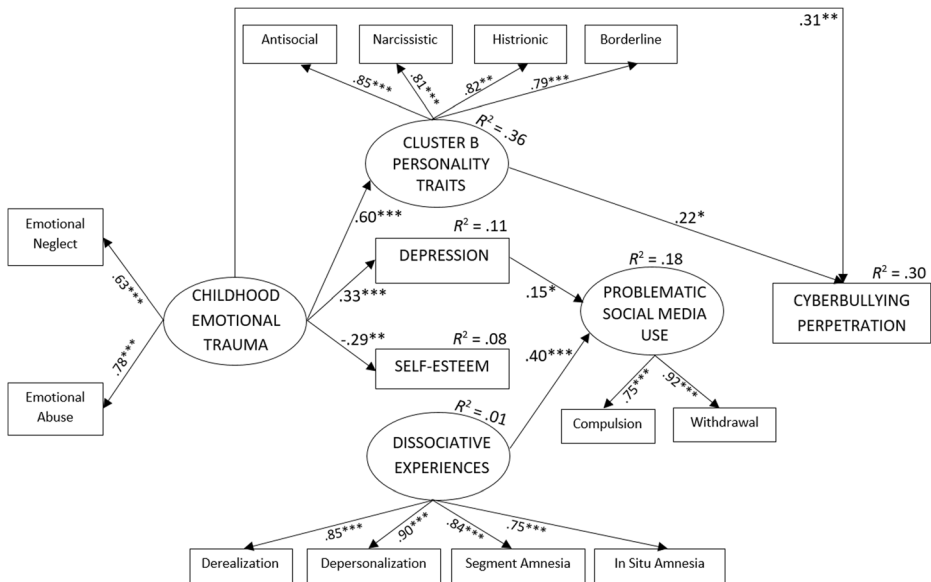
.31**

Antisocial

Narcissistic

Histrionic

Borderline

.85***

.81***

.82**

.79***

$R^2$ = .36

CLUSTER B PERSONALITY TRAITS

Emotional Neglect

.63***

.60***

$R^2$ = .11

DEPRESSION

.22*

$R^2$ = .18

$R^2$ = .30

CHILDHOOD EMOTIONAL TRAUMA

.33***

.15*

PROBLEMATIC SOCIAL MEDIA USE

CYBERBULLYING PERPETRATION

.78***

-.29**

$R^2$ = .08

SELF-ESTEEM

.40***

Emotional Abuse

$R^2$ = .01

.75***

.92***

Compulsion

Withdrawal

DISSOCIATIVE EXPERIENCES

.85***

.90***

.84***

.75***

Derealization

Depersonalization

Segment Amnesia

In Situ Amnesia